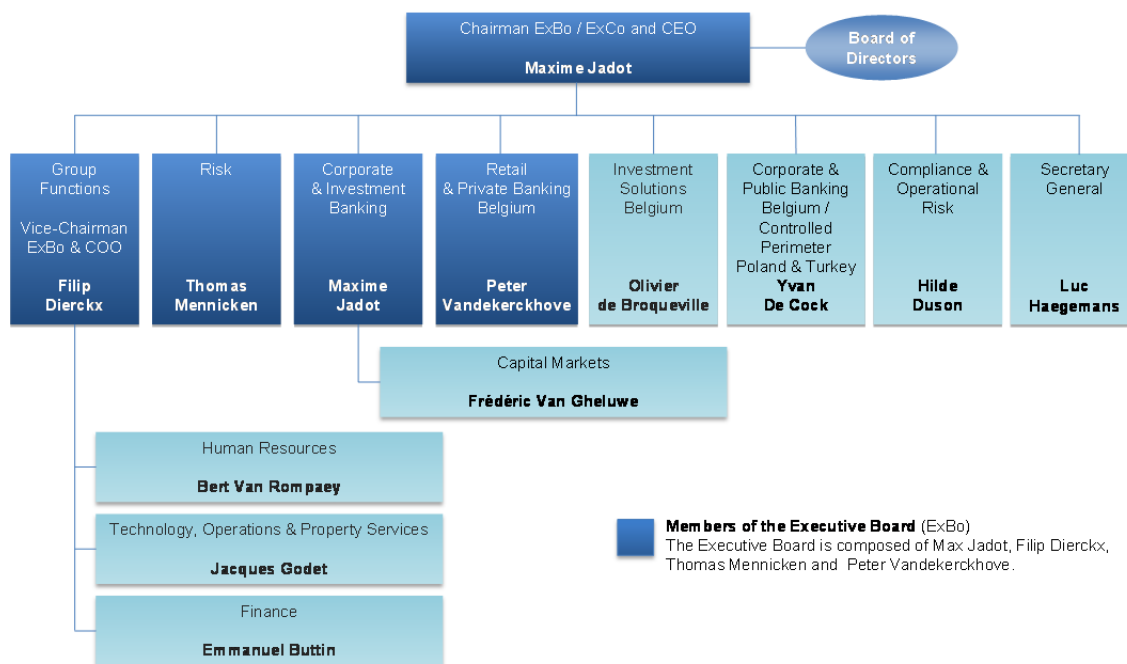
Chairman ExBo / ExCo and CEO

Maxime Jadot

Board of Directors

Group Functions

Vice-Chairman ExBo & COO

Filip Dierckx

Risk

Thomas Mennicken

Corporate & Investment Banking

Maxime Jadot

Retail & Private Banking Belgium

Peter Vandekerckhove

Investment Solutions Belgium

Olivier de Broqueville

Corporate & Public Banking Belgium / Controlled Perimeter Poland & Turkey

Yvan De Cock

Compliance & Operational Risk

Hilde Duson

Secretary General

Luc Haegemans

Capital Markets

Frédéric Van Gheluwe

Human Resources

Bert Van Rompaey

Technology, Operations & Property Services

Jacques Godet

Finance

Emmanuel Buttin

Members of the Executive Board (ExBo)
The Executive Board is composed of Max Jadot, Filip Dierckx, Thomas Mennicken and Peter Vandekerckhove.